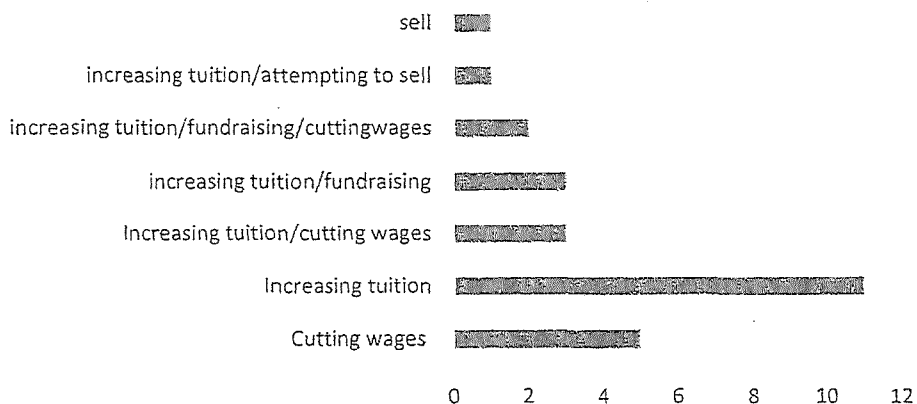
sell

increasing tuition/attempting to sell

increasing tuition/fundraising/cuttingwages

increasing tuition/fundraising

Increasing tuition/cutting wages

Increasing tuition

Cutting wages

0 2 4 6 8 10 12